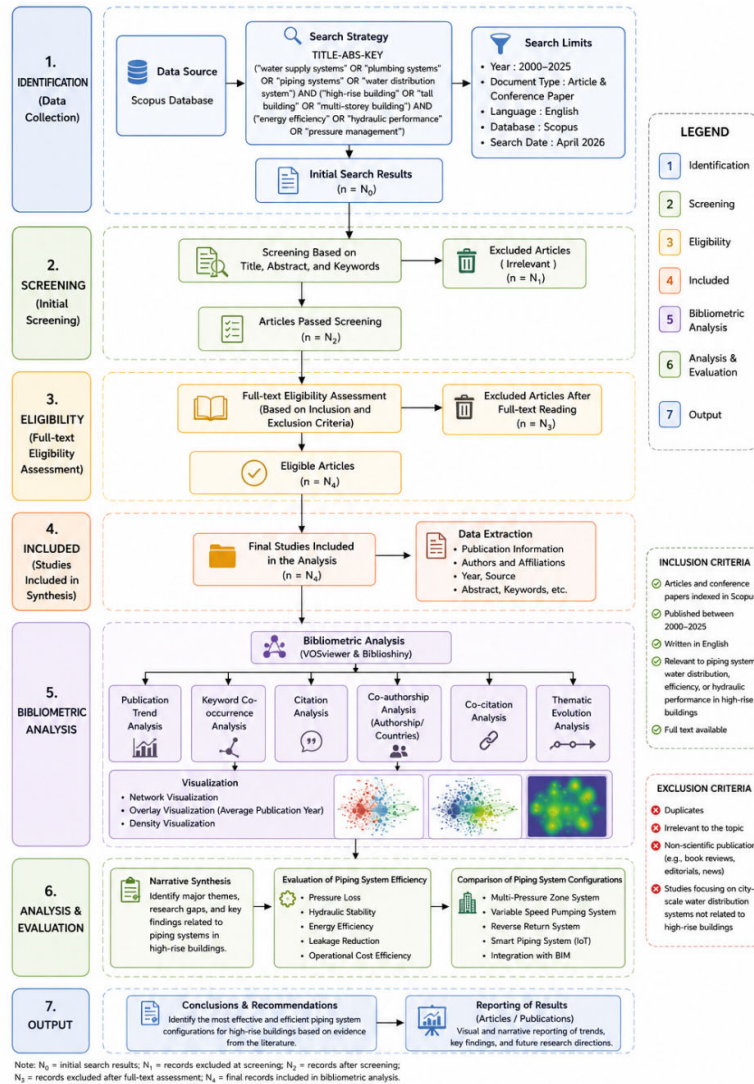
1. IDENTIFICATION (Data Collection)

Data Source
Scopus Database

Search Strategy
TITLE-ABS-KEY
("water supply systems" OR "plumbing systems" OR "piping systems" OR "water distribution system") AND ("high-rise building" OR "tall building" OR "multi-storey building") AND ("energy efficiency" OR "hydraulic performance" OR "pressure management")

Search Limits
• Year : 2000–2025
• Document Type : Article & Conference Paper
• Language : English
• Database : Scopus
• Search Date : April 2026

Initial Search Results
(n = $N_0$)

LEGEND
1 Identification
2 Screening
3 Eligibility
4 Included
5 Bibliometric Analysis
6 Analysis & Evaluation
7 Output

2. SCREENING (Initial Screening)

Screening Based on Title, Abstract, and Keywords

Excluded Articles ( Irrelevant )
(n = $N_1$)

Articles Passed Screening
(n = $N_2$)

3. ELIGIBILITY (Full-text Eligibility Assessment)

Full-text Eligibility Assessment (Based on Inclusion and Exclusion Criteria)

Excluded Articles After Full-text Reading
(n = $N_3$)

Eligible Articles
(n = $N_4$)

4. INCLUDED (Studies Included in Synthesis)

Final Studies Included in the Analysis
(n = $N_4$)

Data Extraction
• Publication Information
• Authors and Affiliations
• Year, Source
• Abstract, Keywords, etc.

INCLUSION CRITERIA
Articles and conference papers indexed in Scopus
Published between 2000–2025
Written in English
Relevant to piping system water distribution, efficiency, or hydraulic performance in high-rise buildings
Full text available

5. BIBLIOMETRIC ANALYSIS

Bibliometric Analysis
(VOSviewer & Biblioshiny)

Publication Trend Analysis
Keyword Co-occurrence Analysis
Citation Analysis
Co-authorship Analysis (Authorship/ Countries)
Co-citation Analysis
Thematic Evolution Analysis

Visualization
• Network Visualization
• Overlay Visualization (Average Publication Year)
• Density Visualization

EXCLUSION CRITERIA
Duplicates
Irrelevant to the topic
Non-scientific publication (e.g., book reviews, editorials, news)
Studies focusing on city-scale water distribution systems not related to high-rise buildings

6. ANALYSIS & EVALUATION

Narrative Synthesis
Identify major themes, research gaps, and key findings related to piping systems in high-rise buildings.

Evaluation of Piping System Efficiency
• Pressure Loss
• Hydraulic Stability
• Energy Efficiency
• Leakage Reduction
• Operational Cost Efficiency

Comparison of Piping System Configurations
• Multi-Pressure Zone System
• Variable Speed Pumping System
• Reverse Return System
• Smart Piping System (IoT)
• Integration with BIM

7. OUTPUT

Conclusions & Recommendations
Identify the most effective and efficient piping system configurations for high-rise buildings based on evidence from the literature.

Reporting of Results
(Articles / Publications)
Visual and narrative reporting of trends, key findings, and future research directions.

Note: $N_0$ = initial search results; $N_1$ = records excluded at screening; $N_2$ = records after screening; $N_3$ = records excluded after full-text assessment; $N_4$ = final records included in bibliometric analysis.